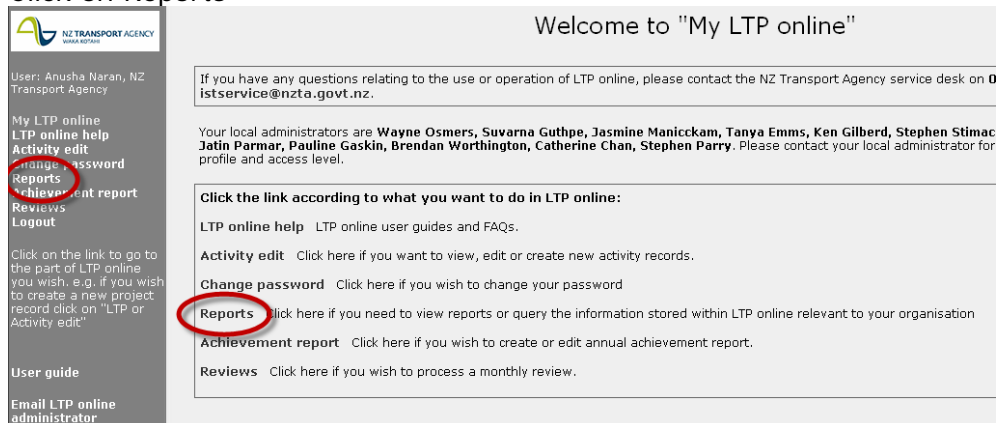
Click on Reports

NZ TRANSPORT AGENCY
WAKA KOTAHI

User: Anusha Naran, NZ Transport Agency

My LTP online
LTP online help
Activity edit
Change password
Reports
Achievement report
Reviews
Logout

Click on the link to go to the part of LTP online you wish. e.g. if you wish to create a new project record click on "LTP or Activity edit"

User guide

Email LTP online administrator

Welcome to "My LTP online"

If you have any questions relating to the use or operation of LTP online, please contact the NZ Transport Agency service desk on 0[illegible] istservice@nzta.govt.nz.

Your local administrators are Wayne Osmers, Suvarna Guthpe, Jasmine Manicckam, Tanya Emms, Ken Gilberd, Stephen Stimac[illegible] Jatin Parmar, Pauline Gaskin, Brendan Worthington, Catherine Chan, Stephen Parry. Please contact your local administrator for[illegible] profile and access level.

Click the link according to what you want to do in LTP online:

LTP online help LTP online user guides and FAQs.

Activity edit Click here if you want to view, edit or create new activity records.

Change password Click here if you wish to change your password

Reports Click here if you need to view reports or query the information stored within LTP online relevant to your organisation

Achievement report Click here if you wish to create or edit annual achievement report.

Reviews Click here if you wish to process a monthly review.